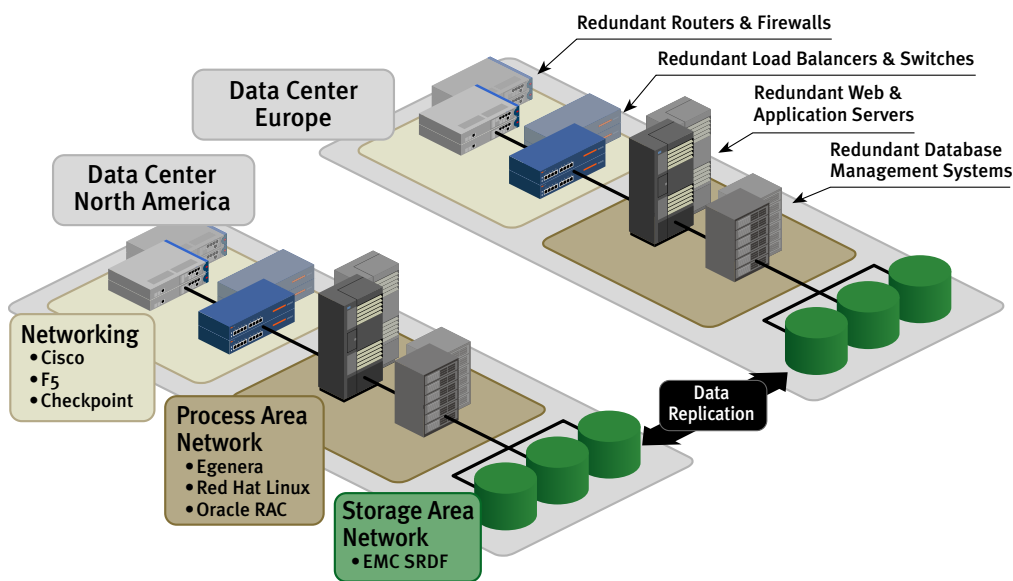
Redundant Routers & Firewalls

Redundant Load Balancers & Switches

Redundant Web & Application Servers

Redundant Database Management Systems

Data Center Europe

Data Center North America

Networking
• Cisco
• F5
• Checkpoint

Process Area Network
• Egenera
• Red Hat Linux
• Oracle RAC

Data Replication

Storage Area Network
• EMC SRDF